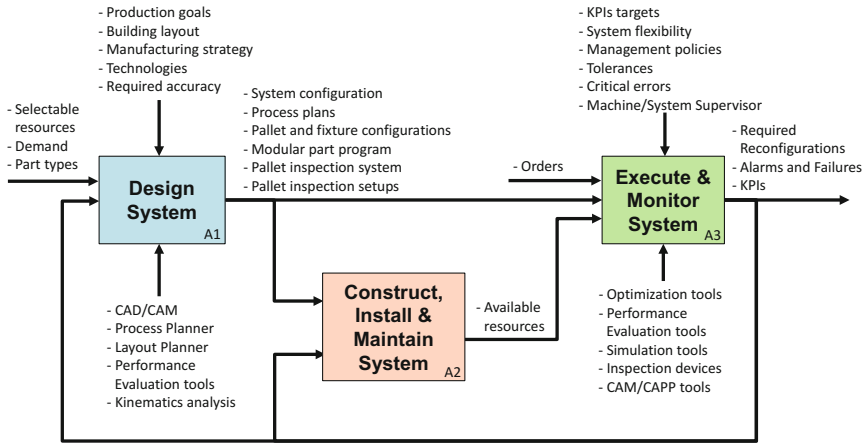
- Production goals
- Building layout
- Manufacturing strategy
- Technologies
- Required accuracy

- Selectable resources
- Demand
- Part types

Design System
A1

- System configuration
- Process plans
- Pallet and fixture configurations
- Modular part program
- Pallet inspection system
- Pallet inspection setups

- CAD/CAM
- Process Planner
- Layout Planner
- Performance Evaluation tools
- Kinematics analysis

Construct, Install & Maintain System
A2

- Available resources

- KPIs targets
- System flexibility
- Management policies
- Tolerances
- Critical errors
- Machine/System Supervisor

- Orders

Execute & Monitor System
A3

- Required Reconfigurations
- Alarms and Failures
- KPIs

- Optimization tools
- Performance Evaluation tools
- Simulation tools
- Inspection devices
- CAM/CAPP tools